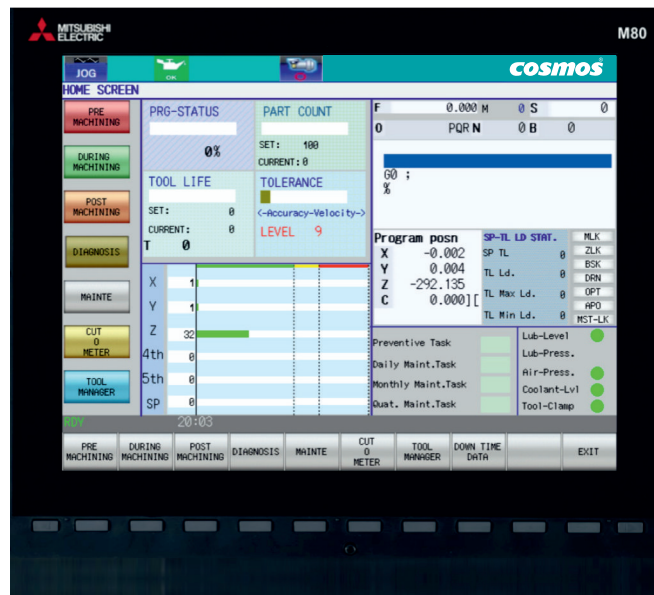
MITSUBISHI ELECTRIC

M80

JOG

OK

cosmos

HOME SCREEN

PRE MACHINING

DURING MACHINING

POST MACHINING

DIAGNOSIS

MAINTE

CUT O METER

TOOL MANAGER

PRG-STATUS

0%

PART COUNT

SET: 100

CURRENT: 0

TOOL LIFE

SET: 0

CURRENT: 0

T 0

TOLERANCE

<-Accuracy-Velocity->

LEVEL 9

| X | 1 |
|---|---|
| Y | 1 |
| Z | 32 |
| 4th | 0 |
| 5th | 0 |
| SP | 0 |

F 0.000 M 0 S 0

0 PQR N 0 B 0

G0 ;
%

Program posn

X -0.002

Y 0.004

Z -292.135

C 0.000][

SP-TL LD STAT.

SP TL 0

TL Ld. 0

TL Max Ld. 0

TL Min Ld. 0

MLK

ZLK

BSK

DRN

OPT

APO

MST-LK

Preventive Task

Daily Maint.Task

Monthly Maint.Task

Quat. Maint.Task

Lub-Level

Lub-Press.

Air-Press.

Coolant-Lvl

Tool-Clamp

RDY

20:03

PRE MACHINING

DURING MACHINING

POST MACHINING

DIAGNOSIS

MAINTE

CUT O METER

TOOL MANAGER

DOWN TIME DATA

EXIT